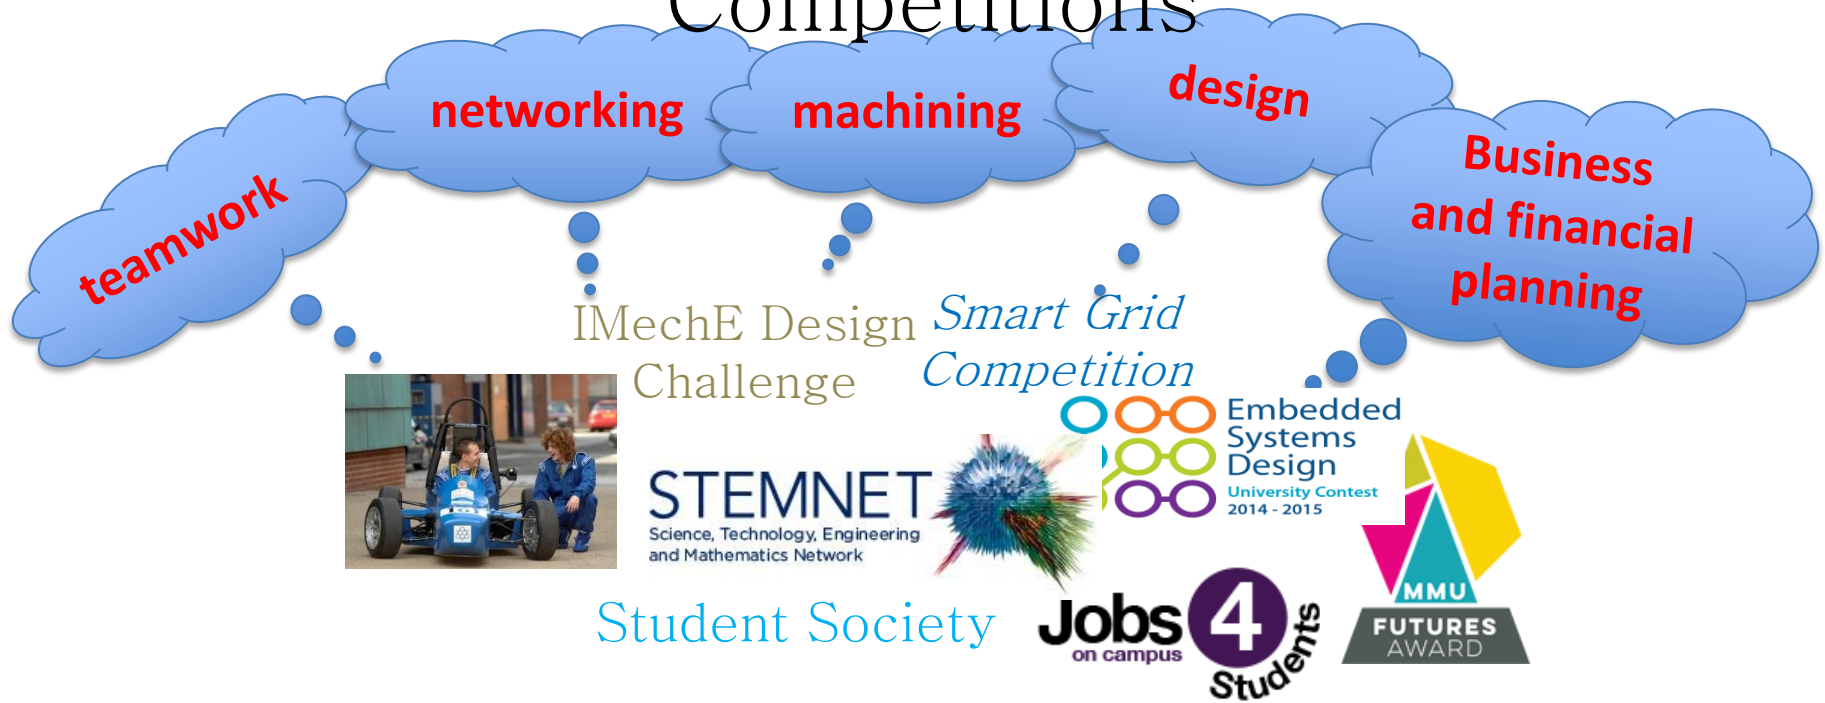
Competitions

teamwork

networking

machining

design

Business and financial planning

IMechE Design Challenge

Smart Grid Competition

Embedded Systems Design
University Contest
2014 - 2015

STEMNET
Science, Technology, Engineering and Mathematics Network

Student Society

Jobs 4 Students
on campus

MMU
FUTURES AWARD